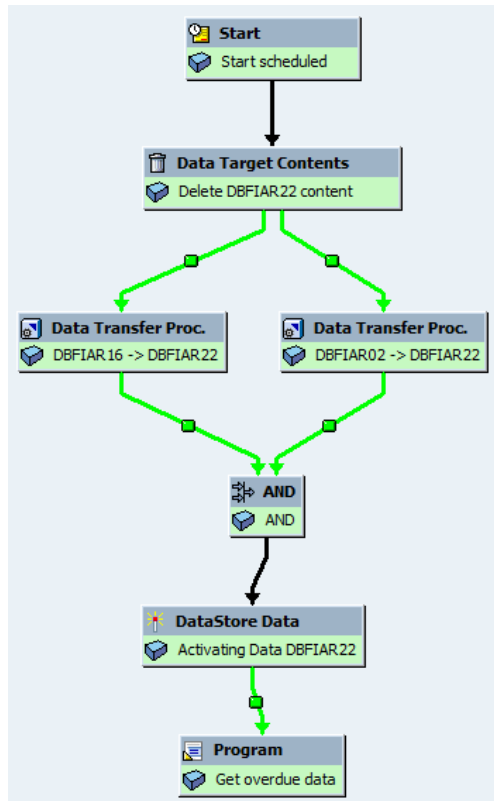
Start
Start scheduled

Data Target Contents
Delete DBFIAR22 content

Data Transfer Proc.
DBFIAR16 -> DBFIAR22

Data Transfer Proc.
DBFIAR02 -> DBFIAR22

AND
AND

DataStore Data
Activating Data DBFIAR22

Program
Get overdue data